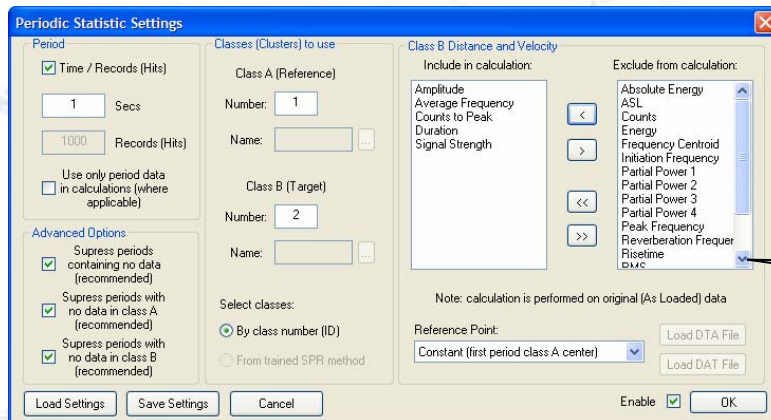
Periodic Statistic Settings

Period

Time / Records (Hits)

1 Secs

1000 Records (Hits)

Use only period data in calculations (where applicable)

Advanced Options

Supress periods containing no data (recommended)

Supress periods with no data in class A (recommended)

Supress periods with no data in class B (recommended)

Classes (Clusters) to use

Class A (Reference)

Number: 1

Name: ...

Class B (Target)

Number: 2

Name: ...

Select classes:

By class number (ID)

From trained SPR method

Class B Distance and Velocity

Include in calculation:

Amplitude
Average Frequency
Counts to Peak
Duration
Signal Strength

<
>
<<
>>

Exclude from calculation:

Absolute Energy
ASL
Counts
Energy
Frequency Centroid
Initiation Frequency
Partial Power 1
Partial Power 2
Partial Power 3
Partial Power 4
Peak Frequency
Reverberation Frequer
Risetime
RMS

Note: calculation is performed on original (As Loaded) data

Reference Point:

Constant (first period class A center)

Load DTA File

Load DAT File

Load Settings

Save Settings

Cancel

Enable

OK